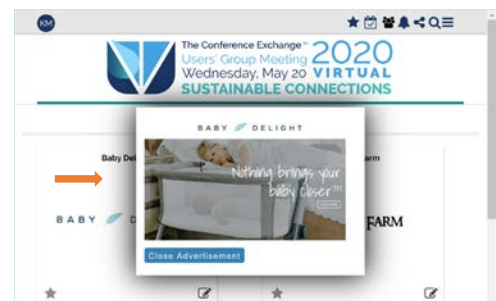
KM

The Conference Exchange™
Users' Group Meeting 2020
Wednesday, May 20 VIRTUAL
SUSTAINABLE CONNECTIONS

Baby Del

BABY DE

arm

FARM

BABY DELIGHT

Nothing brings your baby closer™

Close Advertisement